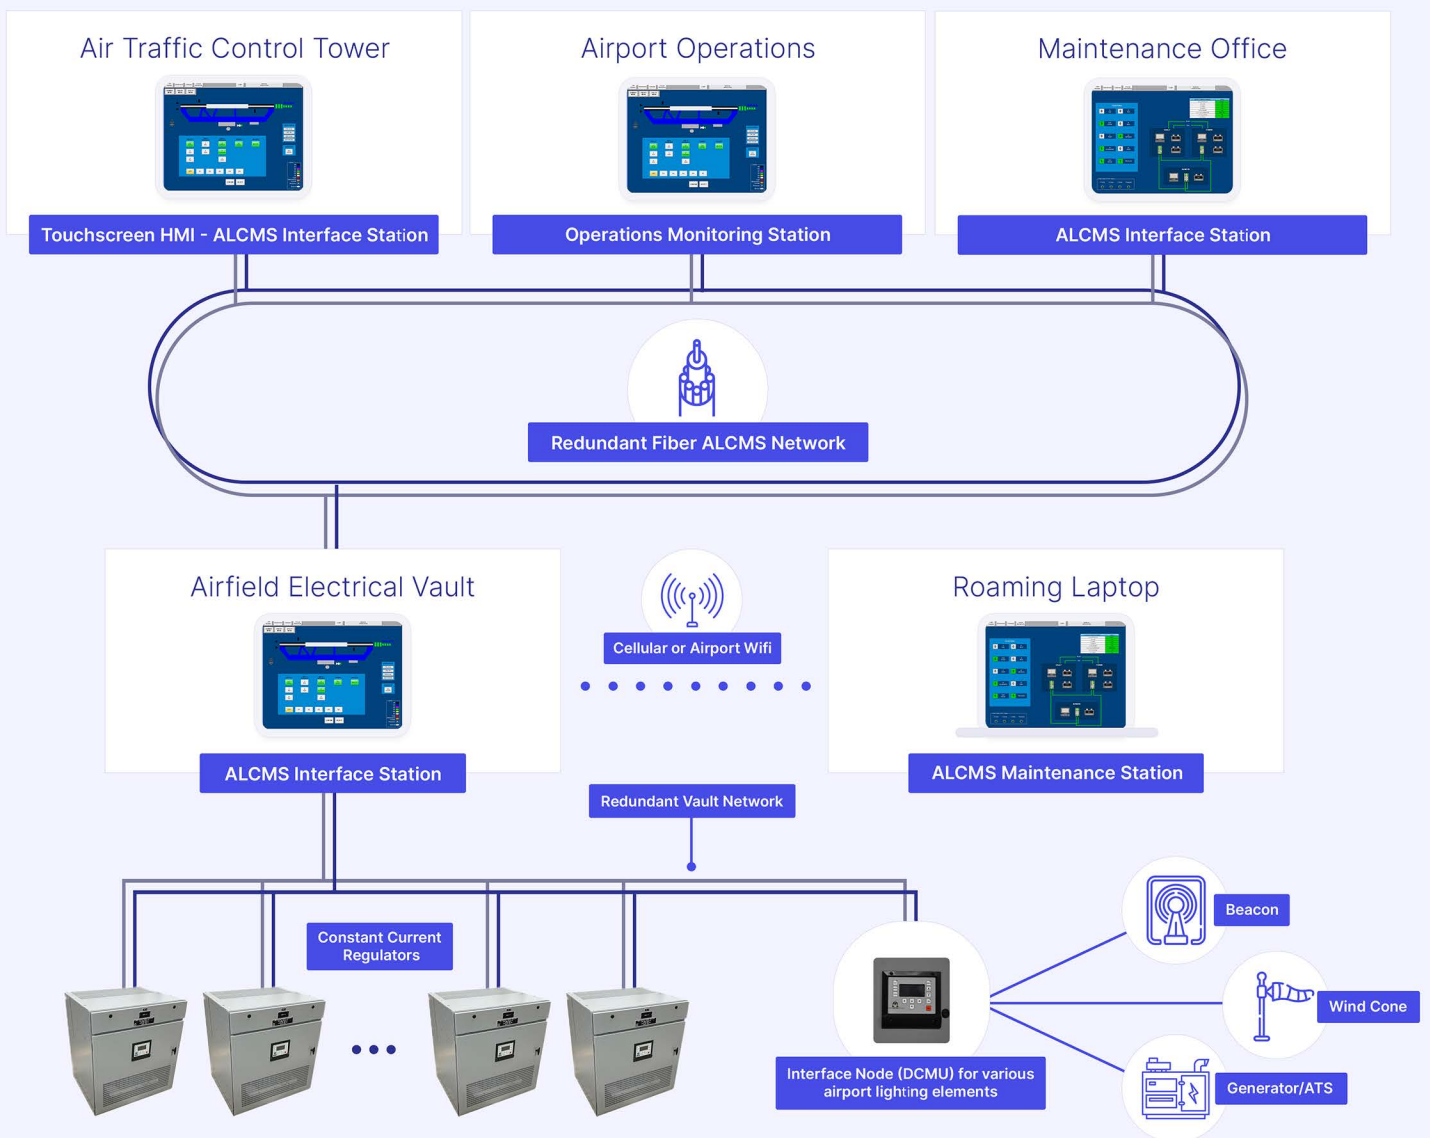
Air Traffic Control Tower

Touchscreen HMI - ALCMS Interface Station

Airport Operations

Operations Monitoring Station

Maintenance Office

ALCMS Interface Station

Redundant Fiber ALCMS Network

Airfield Electrical Vault

ALCMS Interface Station

Cellular or Airport Wifi

Roaming Laptop

ALCMS Maintenance Station

Redundant Vault Network

Constant Current Regulators

Beacon

Wind Cone

Interface Node (DCMU) for various airport lighting elements

Generator/ATS